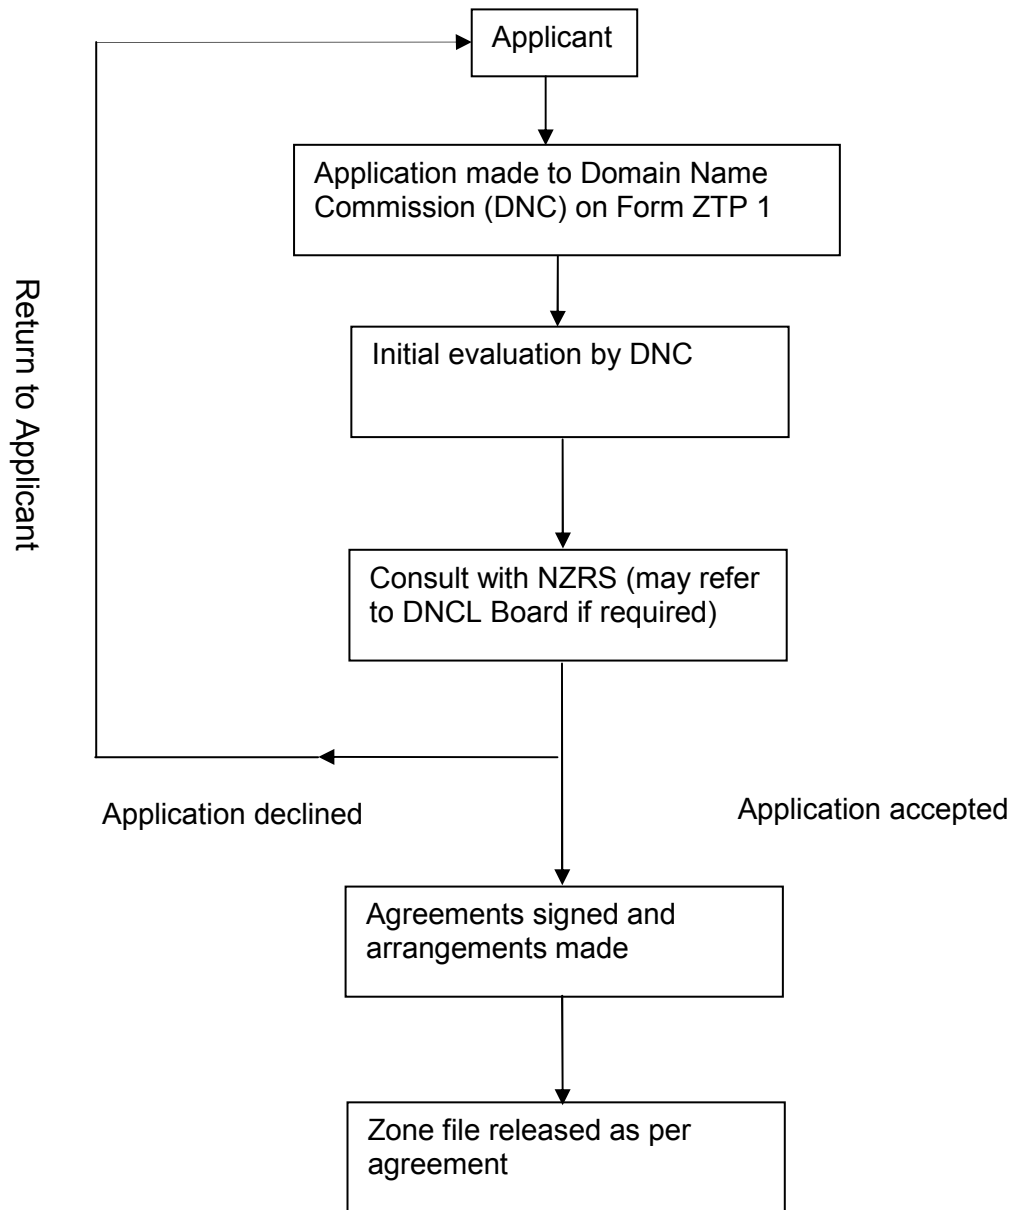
Applicant

Application made to Domain Name Commission (DNC) on Form ZTP 1

Initial evaluation by DNC

Consult with NZRS (may refer to DNCL Board if required)

Return to Applicant

Application declined

Application accepted

Agreements signed and arrangements made

Zone file released as per agreement